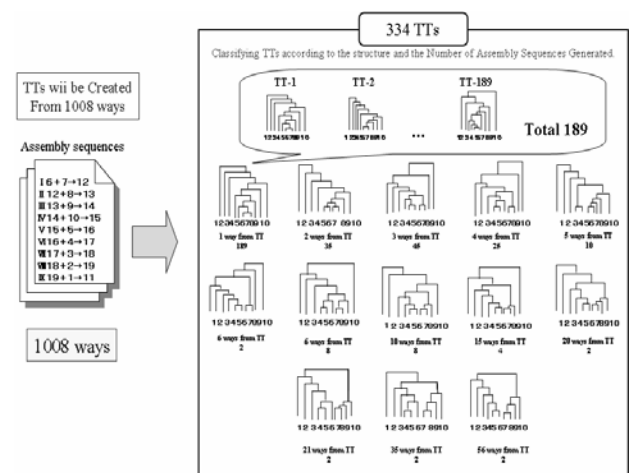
TTs wii be Created From 1008 ways

Assembly sequences

I 6+7→12
II 12+8→13
III 13+9→14
IV 14+10→15
V 15+5→16
VI 16+4→17
VII 17+3→18
VIII 18+2→19
IX 19+1→11

1008 ways

334 TTs

Classifying TTs according to the structure and the Number of Assembly Sequences Generated.

TT-1
TT-2
TT-189
12345678910
12345678910
•••
12345678910
Total 189

12345678910
1 ways from TT
189

12345678910
2 ways from TT
35

12345678910
3 ways from TT
46

12345678910
4 ways from TT
25

12345678910
5 ways from TT
10

12345678910
6 ways from TT
2

12345678910
6 ways from TT
8

12345678910
10 ways from TT
8

12345678910
15 ways from TT
4

12345678910
20 ways from TT
2

12345678910
21 ways from TT
2

12345678910
35 ways from TT
2

12345678910
56 ways from TT
2